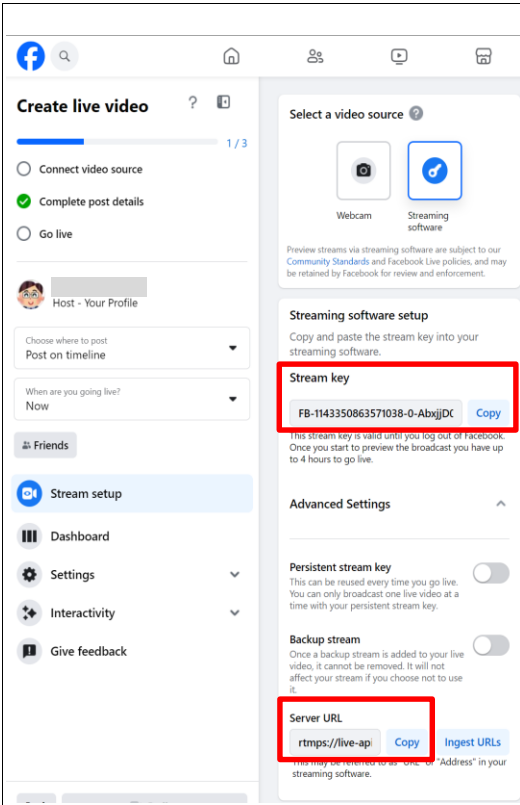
Create live video

1/3

Connect video source

Complete post details

Go live

Host - Your Profile

Choose where to post
Post on timeline

When are you going live?
Now

Friends

Stream setup

Dashboard

Settings

Interactivity

Give feedback

Select a video source

Webcam

Streaming software

Preview streams via streaming software are subject to our Community Standards and Facebook Live policies, and may be retained by Facebook for review and enforcement.

Streaming software setup

Copy and paste the stream key into your streaming software.

Stream key

FB-1143350863571038-0-AbxjjD(

Copy

This stream key is valid until you log out of Facebook. Once you start to preview the broadcast you have up to 4 hours to go live.

Advanced Settings

Persistent stream key

This can be reused every time you go live. You can only broadcast one live video at a time with your persistent stream key.

Backup stream

Once a backup stream is added to your live video, it cannot be removed. It will not affect your stream if you choose not to use it.

Server URL

rtmps://live-api

Copy

Ingest URLs

This may be referred to as "URL" or "Address" in your streaming software.